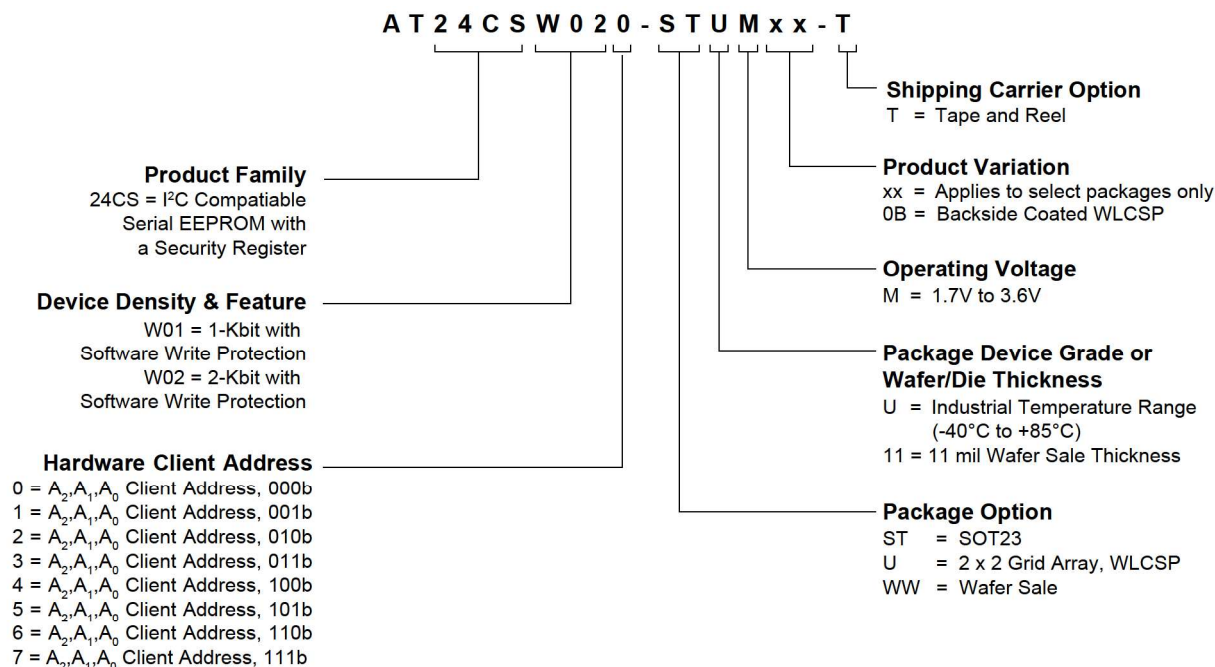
A T 2 4 C S W 0 2 0 - S T U M x x - T

Product Family
24CS = I$^2$C Compatiable Serial EEPROM with a Security Register

Device Density & Feature
W01 = 1-Kbit with Software Write Protection
W02 = 2-Kbit with Software Write Protection

Hardware Client Address
0 = $A_2$,$A_1$,$A_0$ Client Address, 000b
1 = $A_2$,$A_1$,$A_0$ Client Address, 001b
2 = $A_2$,$A_1$,$A_0$ Client Address, 010b
3 = $A_2$,$A_1$,$A_0$ Client Address, 011b
4 = $A_2$,$A_1$,$A_0$ Client Address, 100b
5 = $A_2$,$A_1$,$A_0$ Client Address, 101b
6 = $A_2$,$A_1$,$A_0$ Client Address, 110b
7 = $A_2$,$A_1$,$A_0$ Client Address, 111b

Shipping Carrier Option
T = Tape and Reel

Product Variation
xx = Applies to select packages only
0B = Backside Coated WLCSP

Operating Voltage
M = 1.7V to 3.6V

Package Device Grade or Wafer/Die Thickness
U = Industrial Temperature Range (-40°C to +85°C)
11 = 11 mil Wafer Sale Thickness

Package Option
ST = SOT23
U = 2 x 2 Grid Array, WLCSP
WW = Wafer Sale